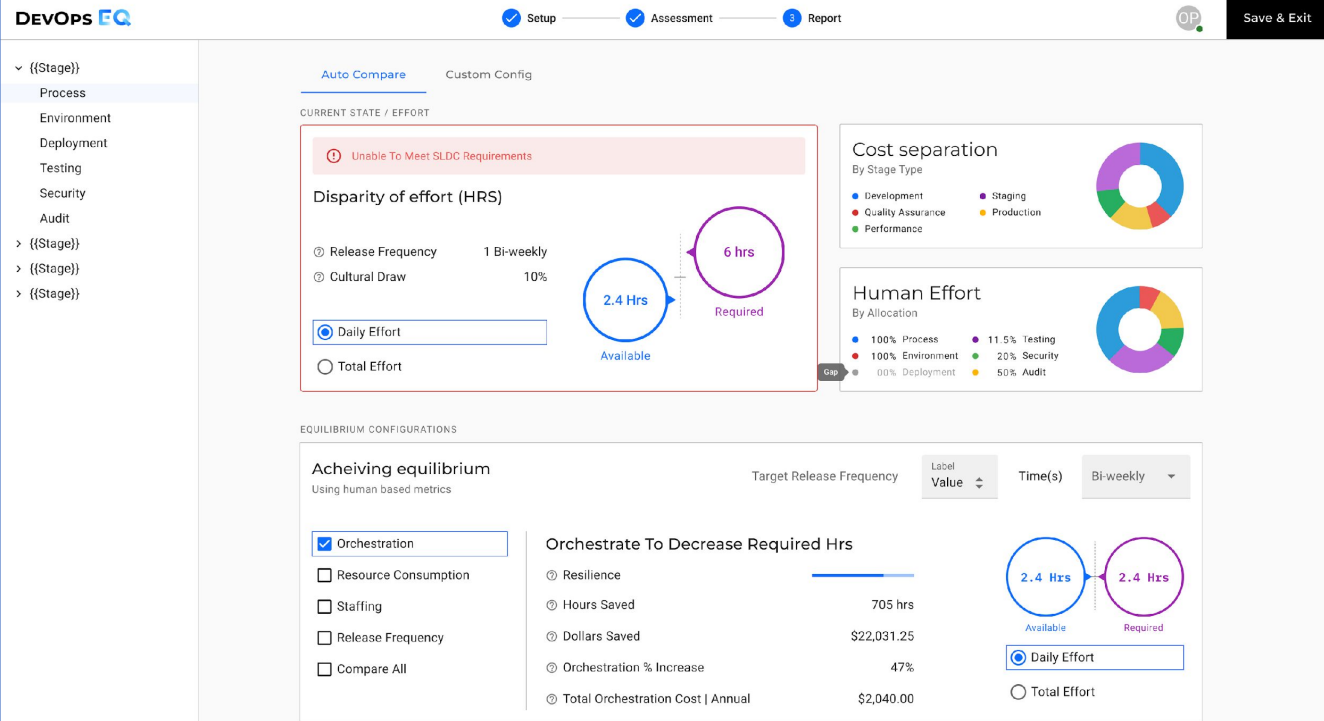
DEVOPS EQ

Setup
Assessment
3 Report

OP
Save & Exit

{{Stage}}
Process
Environment
Deployment
Testing
Security
Audit
{{Stage}}
{{Stage}}
{{Stage}}

Auto Compare
Custom Config

CURRENT STATE / EFFORT

Unable To Meet SLDC Requirements

Disparity of effort (HRS)

Release Frequency 1 Bi-weekly
Cultural Draw 10%

Daily Effort
Total Effort

2.4 Hrs
Available
6 hrs
Required

Gap

Cost separation
By Stage Type
Development
Staging
Quality Assurance
Production
Performance

Human Effort
By Allocation
100% Process
11.5% Testing
100% Environment
20% Security
00% Deployment
50% Audit

EQUILIBRIUM CONFIGURATIONS

Acheiving equilibrium
Using human based metrics

Target Release Frequency
Label
Value
Time(s)
Bi-weekly

Orchestration
Resource Consumption
Staffing
Release Frequency
Compare All

Orchestrate To Decrease Required Hrs
Resilience
Hours Saved 705 hrs
Dollars Saved $22,031.25
Orchestration % Increase 47%
Total Orchestration Cost | Annual $2,040.00

2.4 Hrs
Available
2.4 Hrs
Required

Daily Effort
Total Effort